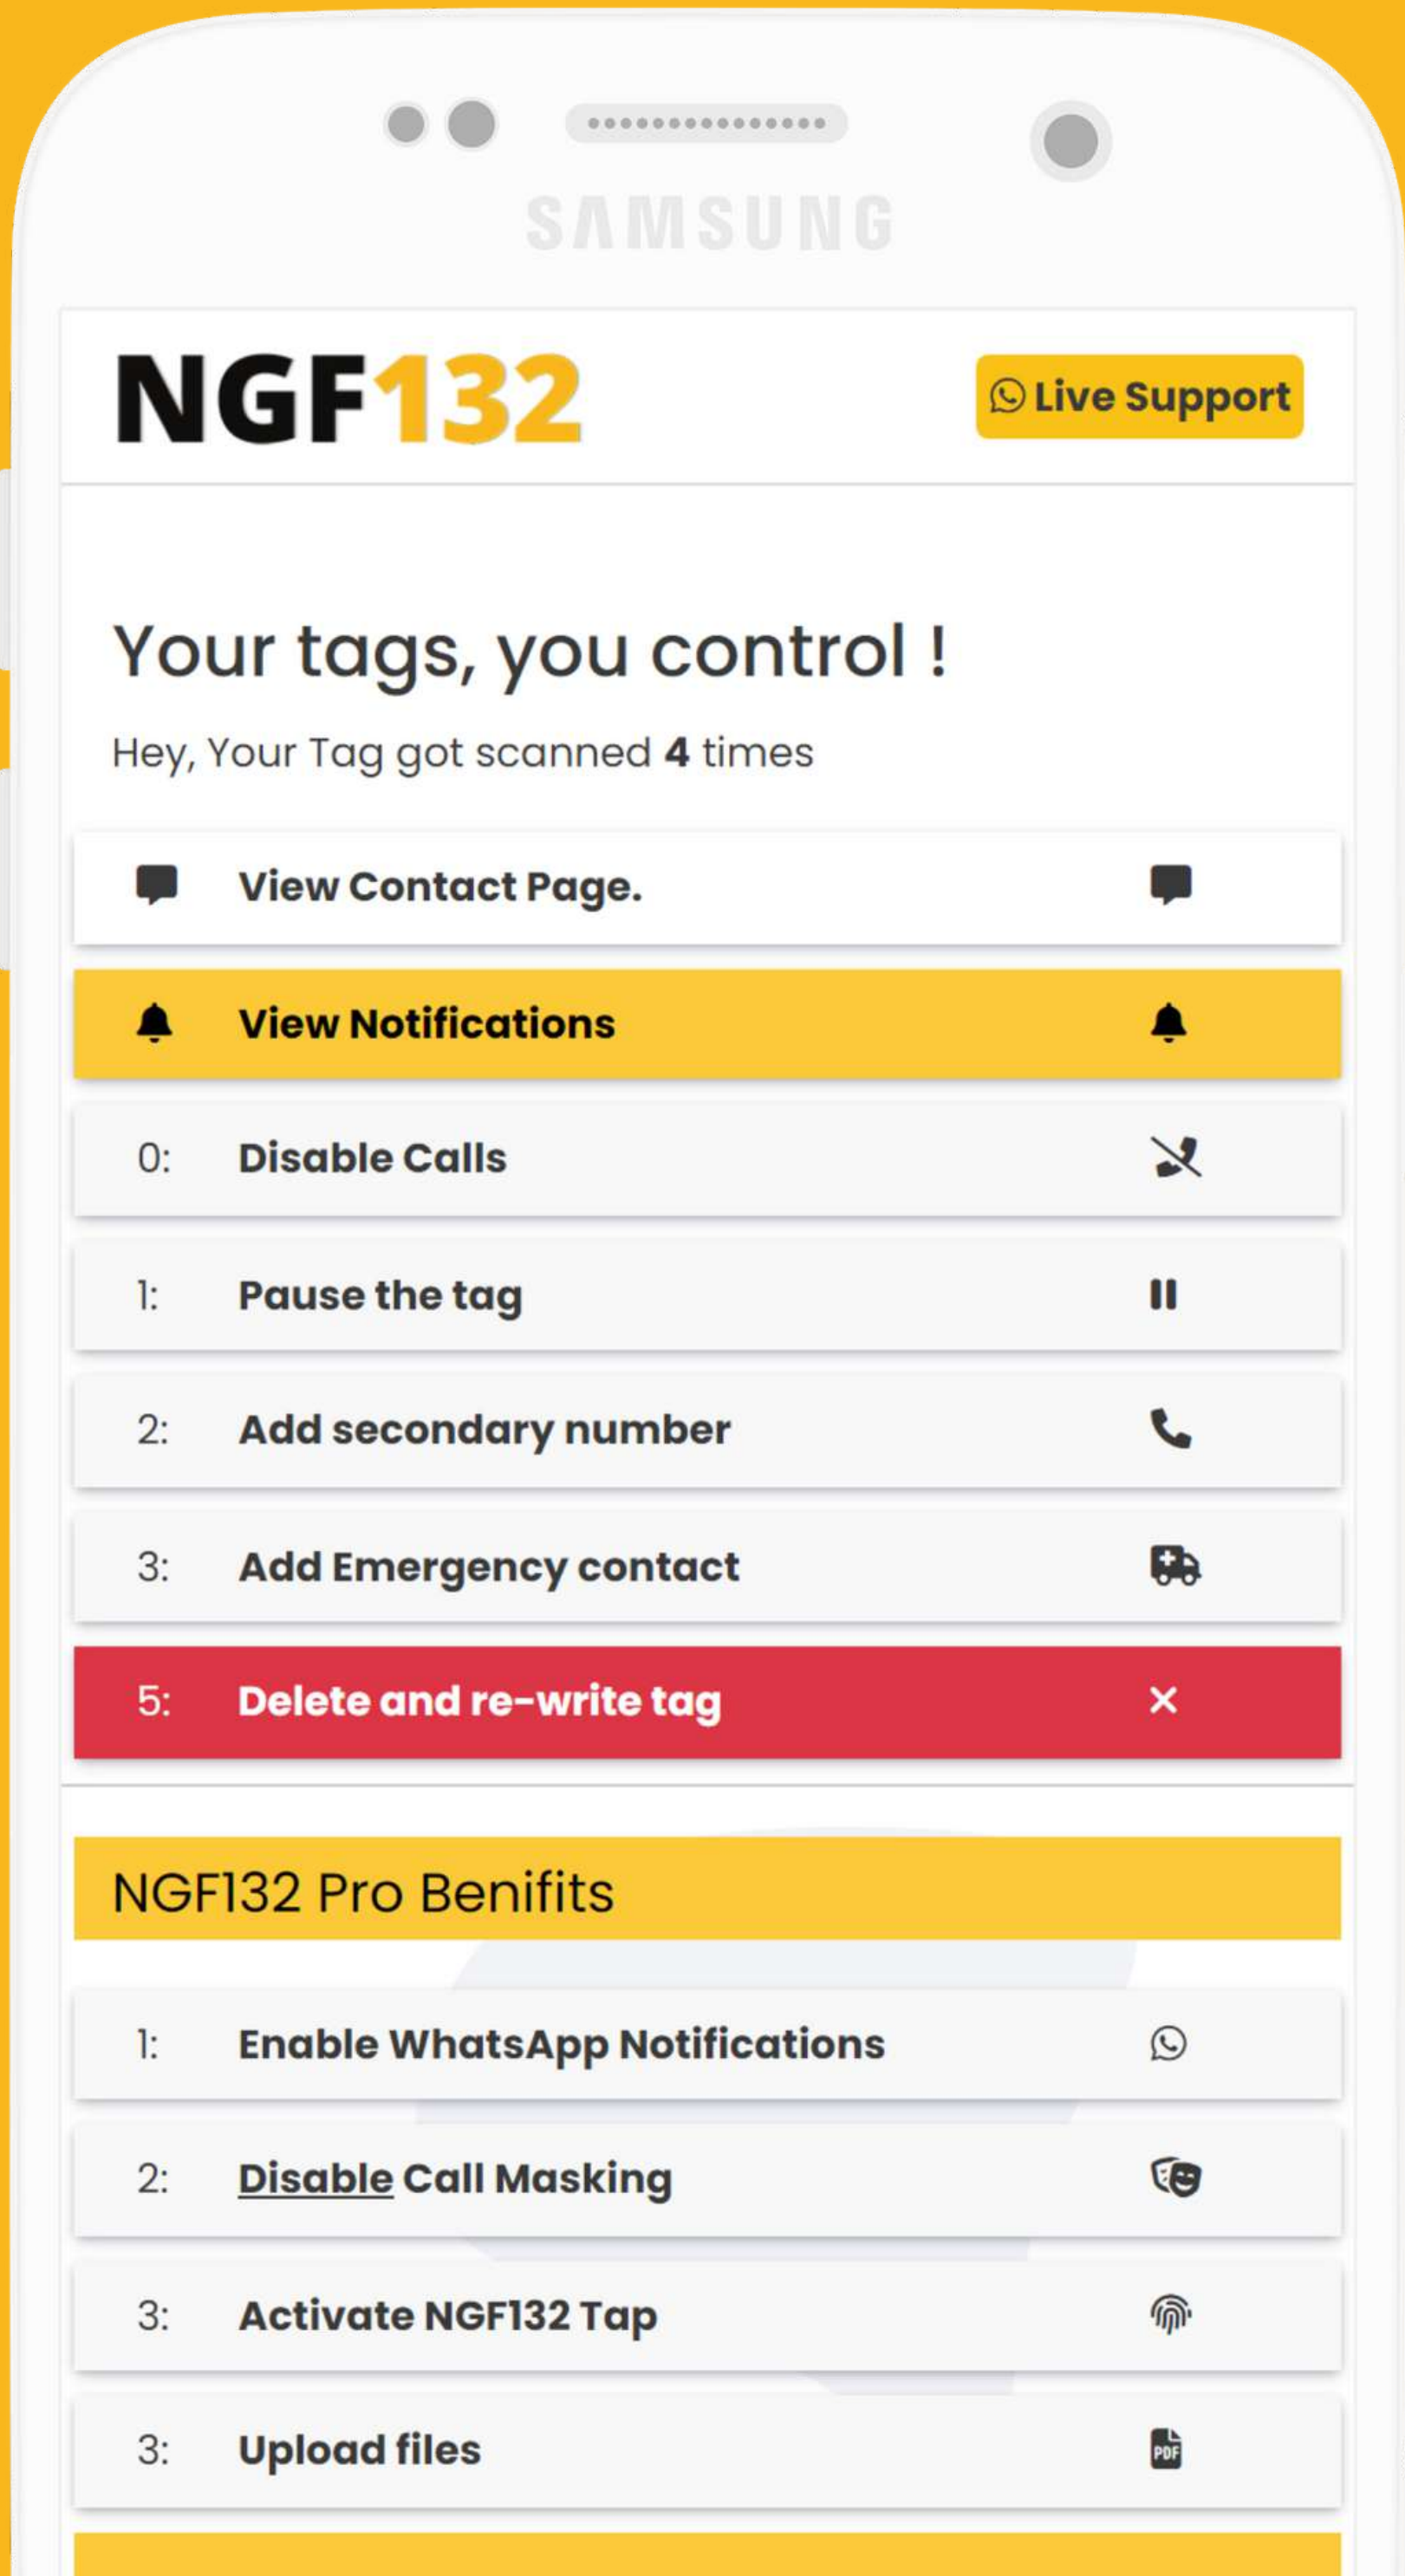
SAMSUNG

NGF132

Live Support

Your tags, you control !

Hey, Your Tag got scanned **4** times

View Contact Page.

View Notifications

0: Disable Calls

1: Pause the tag

2: Add secondary number

3: Add Emergency contact

5: Delete and re-write tag

NGF132 Pro Benifits

1: Enable WhatsApp Notifications

2: Disable Call Masking

3: Activate NGF132 Tap

3: Upload files